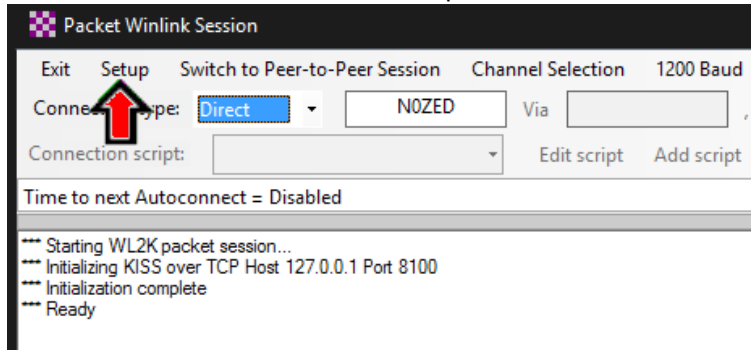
Packet Winlink Session

Exit Setup Switch to Peer-to-Peer Session Channel Selection 1200 Baud

Conne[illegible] ype: Direct N0ZED Via

Connection script: Edit script Add script

Time to next Autoconnect = Disabled

*** Starting WL2K packet session...
*** Initializing KISS over TCP Host 127.0.0.1 Port 8100
*** Initialization complete
*** Ready